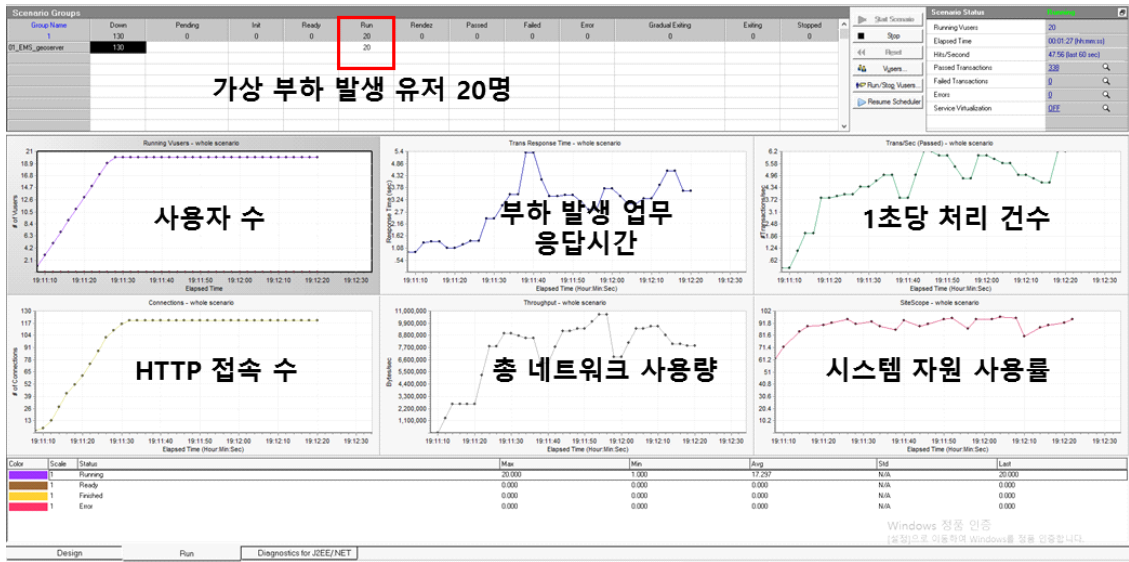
Scenario Groups

| Group Name | Down | Pending | Init | Ready | Run | Rendez | Passed | Failed | Error | Gradual Exiting | Exiting | Stopped |
|---|---|---|---|---|---|---|---|---|---|---|---|---|
| 1 | 130 | 0 | 0 | 0 | 20 | 0 | 0 | 0 | 0 | 0 | 0 | 0 |
| 01_EMS_geoserver | 130 | | | | 20 | | | | | | | |

가상 부하 발생 유저 20명

Start Scenario
Stop
Reset
Vusers...
Run/Stop Vusers...
Resume Scheduler

Scenario Status
Running

| | |
|---|---|
| Running Vusers | 20 |
| Elapsed Time | 00:01:27 (hh:mm:ss) |
| Hits/Second | 47.56 (last 60 sec) |
| Passed Transactions | 338 |
| Failed Transactions | 0 |
| Errors | 0 |
| Service Virtualization | OFF |

Running Vusers - whole scenario
# of Vusers
21 18.9 16.8 14.7 12.6 10.5 8.4 6.3 4.2 2.1
19:11:10 19:11:20 19:11:30 19:11:40 19:11:50 19:12:00 19:12:10 19:12:20 19:12:30
Elapsed Time
사용자 수

Trans Response Time - whole scenario
Response Time (sec)
5.4 4.86 4.32 3.78 3.24 2.7 2.16 1.62 1.08 .54
19:11:10 19:11:20 19:11:30 19:11:40 19:11:50 19:12:00 19:12:10 19:12:20 19:12:30
Elapsed Time
부하 발생 업무 응답시간

Trans/Sec (Passed) - whole scenario
#Transactions/sec
6.2 5.58 4.96 4.34 3.72 3.1 2.48 1.86 1.24 .62
19:11:10 19:11:20 19:11:30 19:11:40 19:11:50 19:12:00 19:12:10 19:12:20 19:12:30
Elapsed Time (Hour:Min:Sec)
1초당 처리 건수

Connections - whole scenario
# of Connections
130 117 104 91 78 65 52 39 26 13
19:11:10 19:11:20 19:11:30 19:11:40 19:11:50 19:12:00 19:12:10 19:12:20 19:12:30
Elapsed Time (Hour:Min:Sec)
HTTP 접속 수

Throughput - whole scenario
Bytes/sec
11,000,000 9,900,000 8,800,000 7,700,000 6,600,000 5,500,000 4,400,000 3,300,000 2,200,000 1,100,000
19:11:10 19:11:20 19:11:30 19:11:40 19:11:50 19:12:00 19:12:10 19:12:20 19:12:30
Elapsed Time (Hour:Min:Sec)
총 네트워크 사용량

SiteScope - whole scenario
102 91.8 81.6 71.4 61.2 51 40.8 30.6 20.4 10.2
19:11:10 19:11:20 19:11:30 19:11:40 19:11:50 19:12:00 19:12:10 19:12:20 19:12:30
Elapsed Time (Hour:Min:Sec)
시스템 자원 사용률

| Color | Scale | Status | Max | Min | Avg | Std | Last |
|---|---|---|---|---|---|---|---|
| | 1 | Running | 20.000 | 1.000 | 17.297 | N/A | 20.000 |
| | 1 | Ready | 0.000 | 0.000 | 0.000 | N/A | 0.000 |
| | 1 | Finished | 0.000 | 0.000 | 0.000 | N/A | 0.000 |
| | 1 | Error | 0.000 | 0.000 | 0.000 | N/A | 0.000 |

Windows 정품 인증
[설정]으로 이동하여 Windows를 정품 인증합니다.

Design
Run
Diagnostics for J2EE/.NET